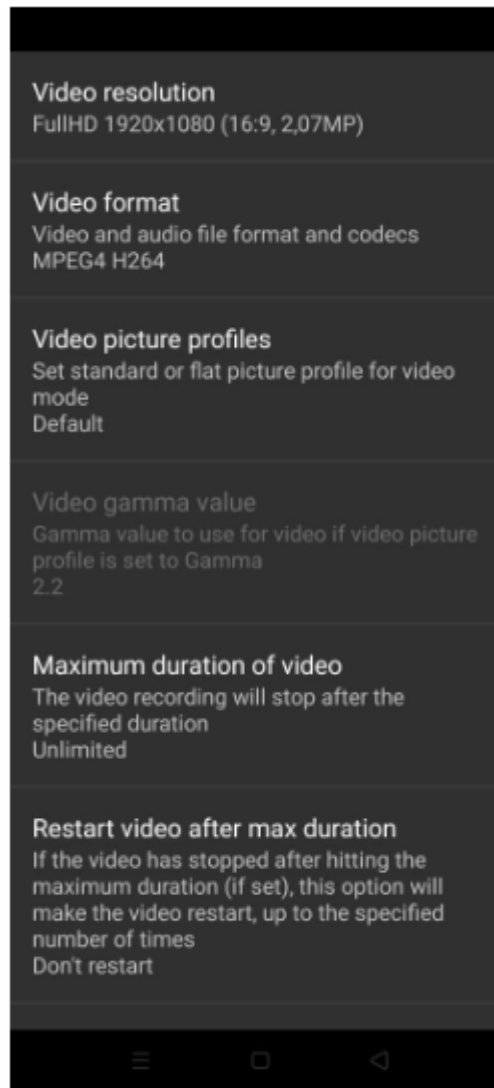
Video resolution
FullHD 1920x1080 (16:9, 2,07MP)

Video format
Video and audio file format and codecs
MPEG4 H264

Video picture profiles
Set standard or flat picture profile for video mode
Default

Video gamma value
Gamma value to use for video if video picture profile is set to Gamma
2.2

Maximum duration of video
The video recording will stop after the specified duration
Unlimited

Restart video after max duration
If the video has stopped after hitting the maximum duration (if set), this option will make the video restart, up to the specified number of times
Don't restart